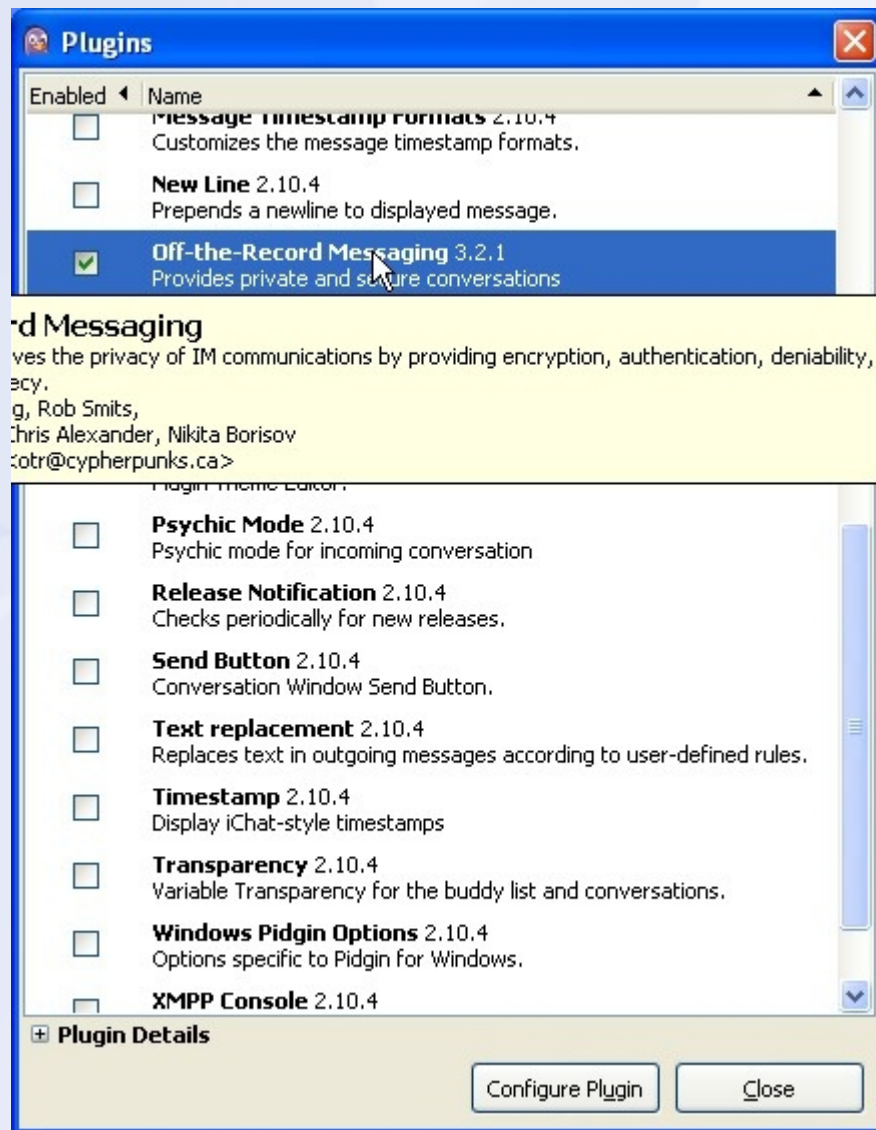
Plugins

Enabled Name

Message Timestamp Formats 2.10.4
Customizes the message timestamp formats.

New Line 2.10.4
Prepends a newline to displayed message.

Off-the-Record Messaging 3.2.1
Provides private and secure conversations

rd Messaging
ves the privacy of IM communications by providing encryption, authentication, deniability,
ecy.
g, Rob Smits,
Chris Alexander, Nikita Borisov
otr@cypherpunks.ca>

Pidgin Theme Editor.

Psychic Mode 2.10.4
Psychic mode for incoming conversation

Release Notification 2.10.4
Checks periodically for new releases.

Send Button 2.10.4
Conversation Window Send Button.

Text replacement 2.10.4
Replaces text in outgoing messages according to user-defined rules.

Timestamp 2.10.4
Display iChat-style timestamps

Transparency 2.10.4
Variable Transparency for the buddy list and conversations.

Windows Pidgin Options 2.10.4
Options specific to Pidgin for Windows.

XMPP Console 2.10.4

Plugin Details

Configure Plugin

Close